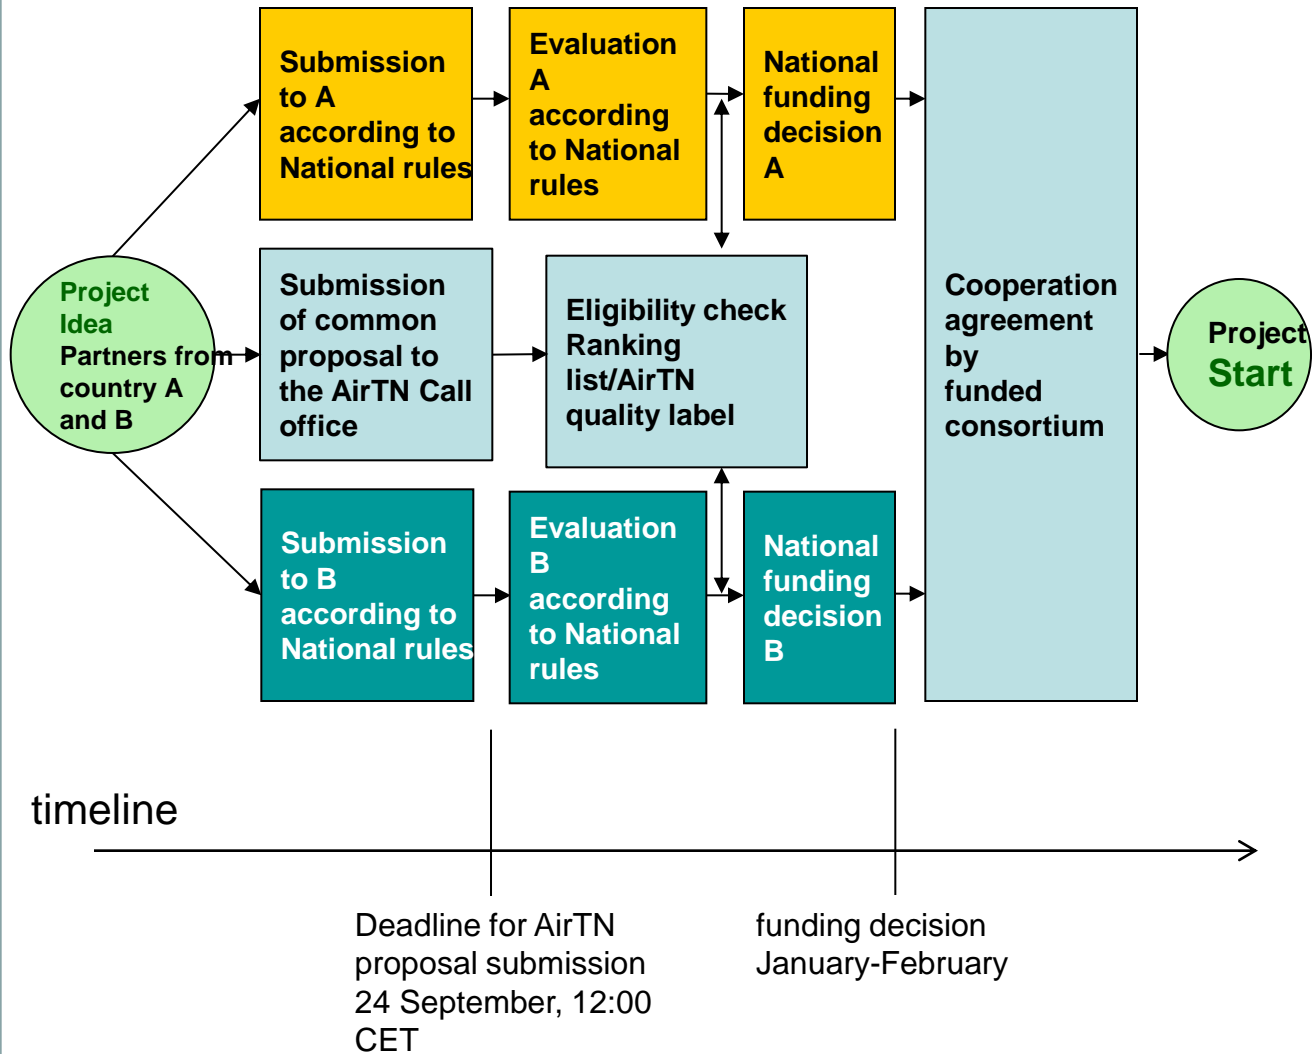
Project Idea
Partners from country A and B

Submission to A according to National rules

Evaluation A according to National rules

National funding decision A

Submission of common proposal to the AirTN Call office

Eligibility check
Ranking list/AirTN quality label

Submission to B according to National rules

Evaluation B according to National rules

National funding decision B

Cooperation agreement by funded consortium

Project Start

timeline

Deadline for AirTN proposal submission
24 September, 12:00 CET

funding decision
January-February